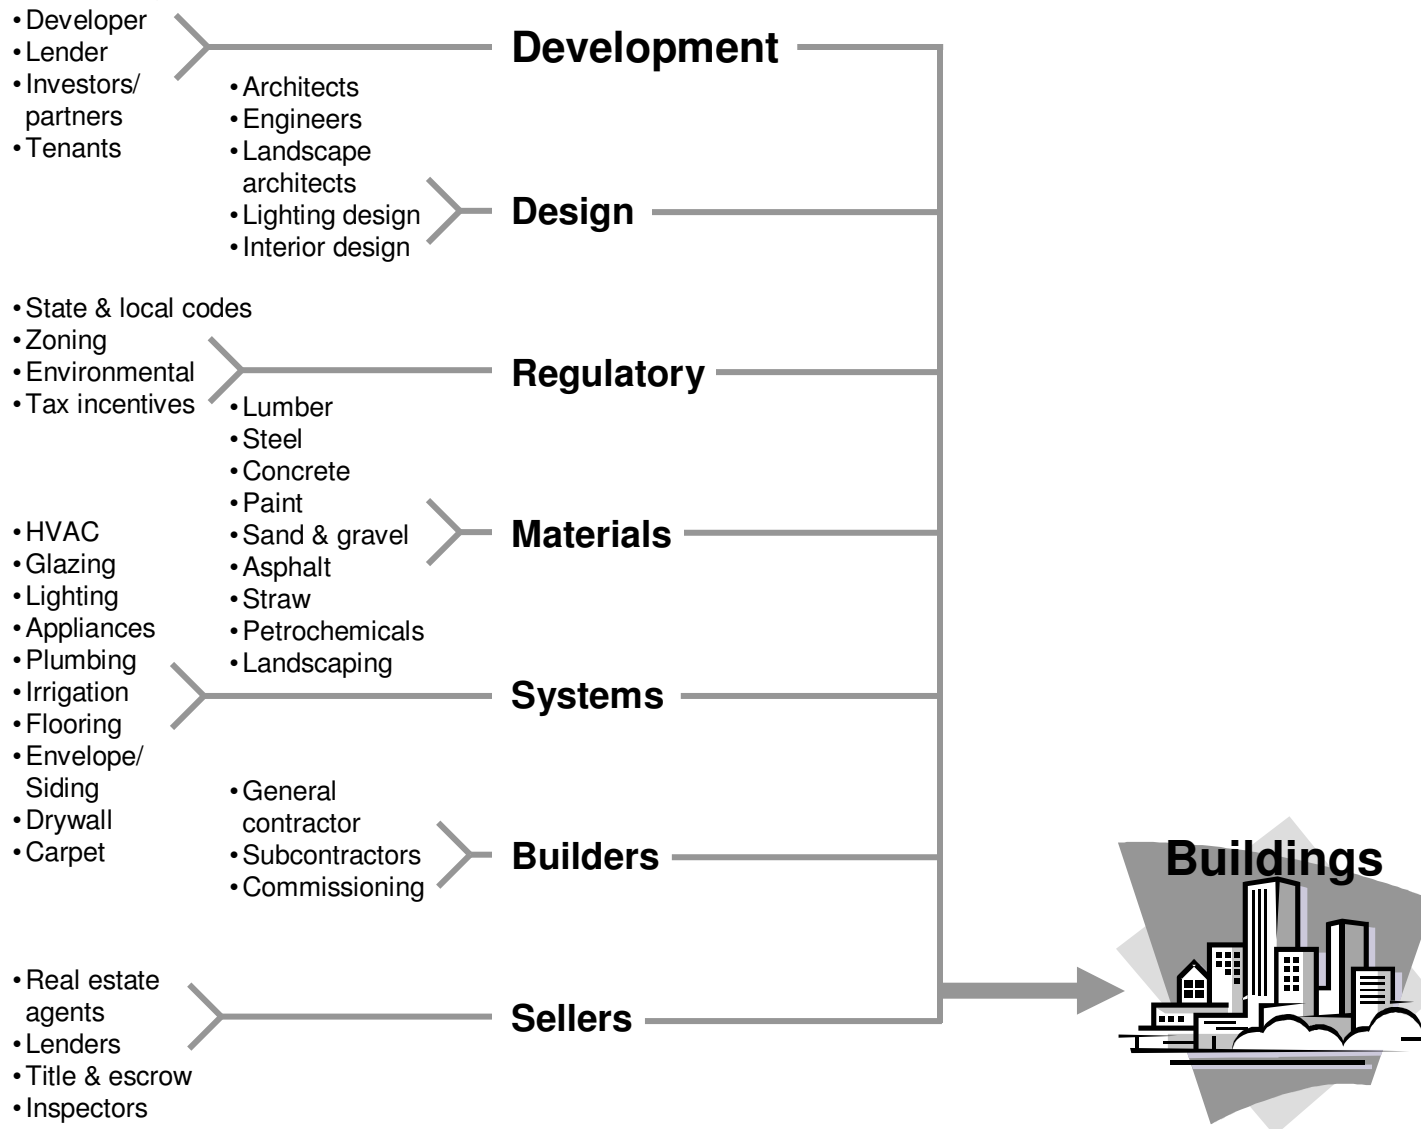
• Developer
• Lender
• Investors/ partners
• Tenants

Development

• Architects
• Engineers
• Landscape architects
• Lighting design
• Interior design

Design

• State & local codes
• Zoning
• Environmental
• Tax incentives

Regulatory

• Lumber
• Steel
• Concrete
• Paint
• Sand & gravel
• Asphalt
• Straw
• Petrochemicals
• Landscaping

Materials

• HVAC
• Glazing
• Lighting
• Appliances
• Plumbing
• Irrigation
• Flooring
• Envelope/ Siding
• Drywall
• Carpet

Systems

• General contractor
• Subcontractors
• Commissioning

Builders

• Real estate agents
• Lenders
• Title & escrow
• Inspectors

Sellers

Buildings